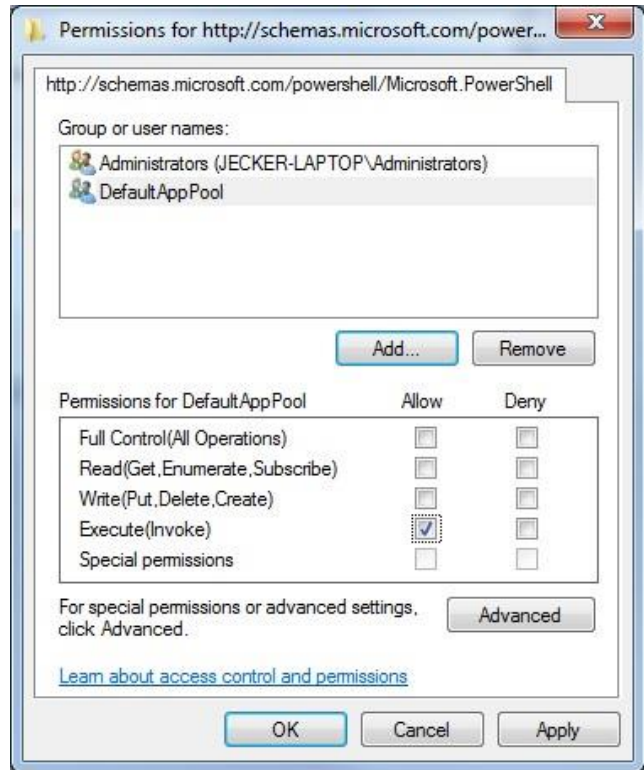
Permissions for http://schemas.microsoft.com/power...

http://schemas.microsoft.com/powershell/Microsoft.PowerShell

Group or user names:

Administrators (JECKER-LAPTOP\Administrators)
DefaultAppPool

Add... Remove

| Permissions for DefaultAppPool | Allow | Deny |
|---|---|---|
| Full Control(All Operations) | | |
| Read(Get,Enumerate,Subscribe) | | |
| Write(Put,Delete,Create) | | |
| Execute(Invoke) | ✓ | |
| Special permissions | | |

For special permissions or advanced settings, click Advanced.

Advanced

Learn about access control and permissions

OK Cancel Apply